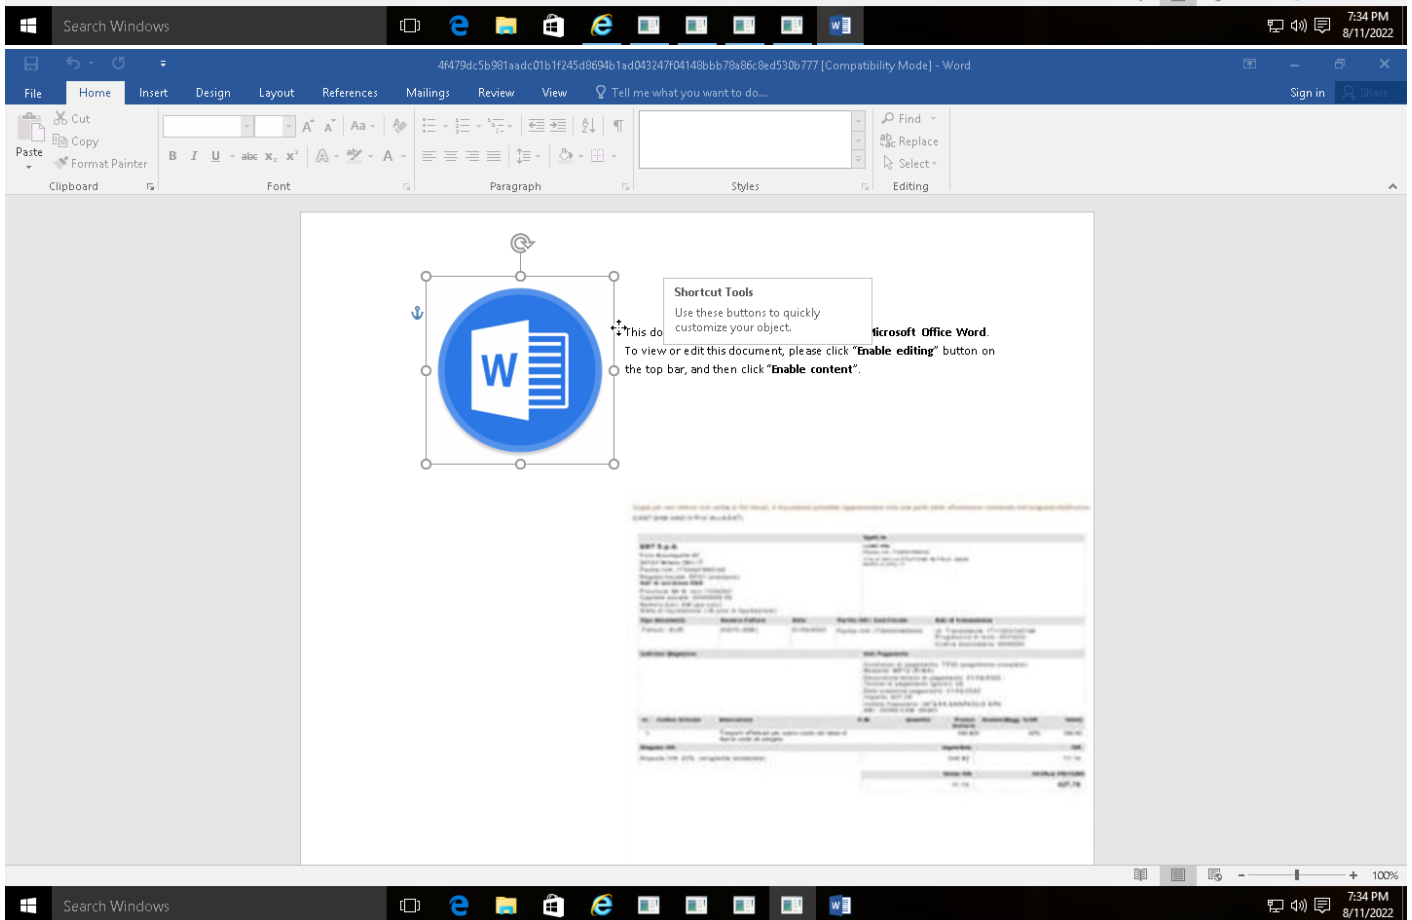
Search Windows

7:34 PM
8/11/2022

4f479dc5b981aadc01b1f245d8694b1ad043247f04148bbb78a86c8ed530b777 [Compatibility Mode] - Word

File Home Insert Design Layout References Mailings Review View Tell me what you want to do... Sign in Share

Cut
Copy
Paste
Format Painter
Clipboard

Font

Paragraph

Styles

Find
Replace
Select
Editing

Shortcut Tools
Use these buttons to quickly customize your object.

This do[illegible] Microsoft Office Word.
To view or edit this document, please click "Enable editing" button on the top bar, and then click "Enable content".

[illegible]

100%

Search Windows

7:34 PM
8/11/2022